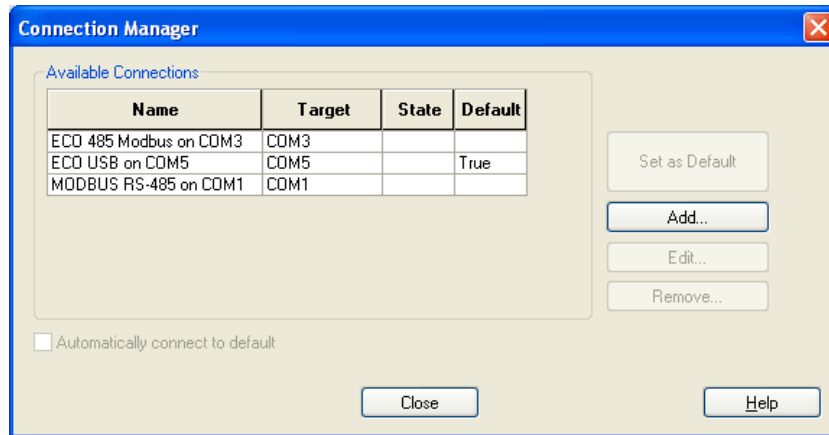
Connection Manager

Available Connections

| Name | Target | State | Default |
|---|---|---|---|
| ECO 485 Modbus on COM3 | COM3 | | |
| ECO USB on COM5 | COM5 | | True |
| MODBUS RS-485 on COM1 | COM1 | | |

Set as Default

Add...

Edit...

Remove...

Automatically connect to default

Close

Help